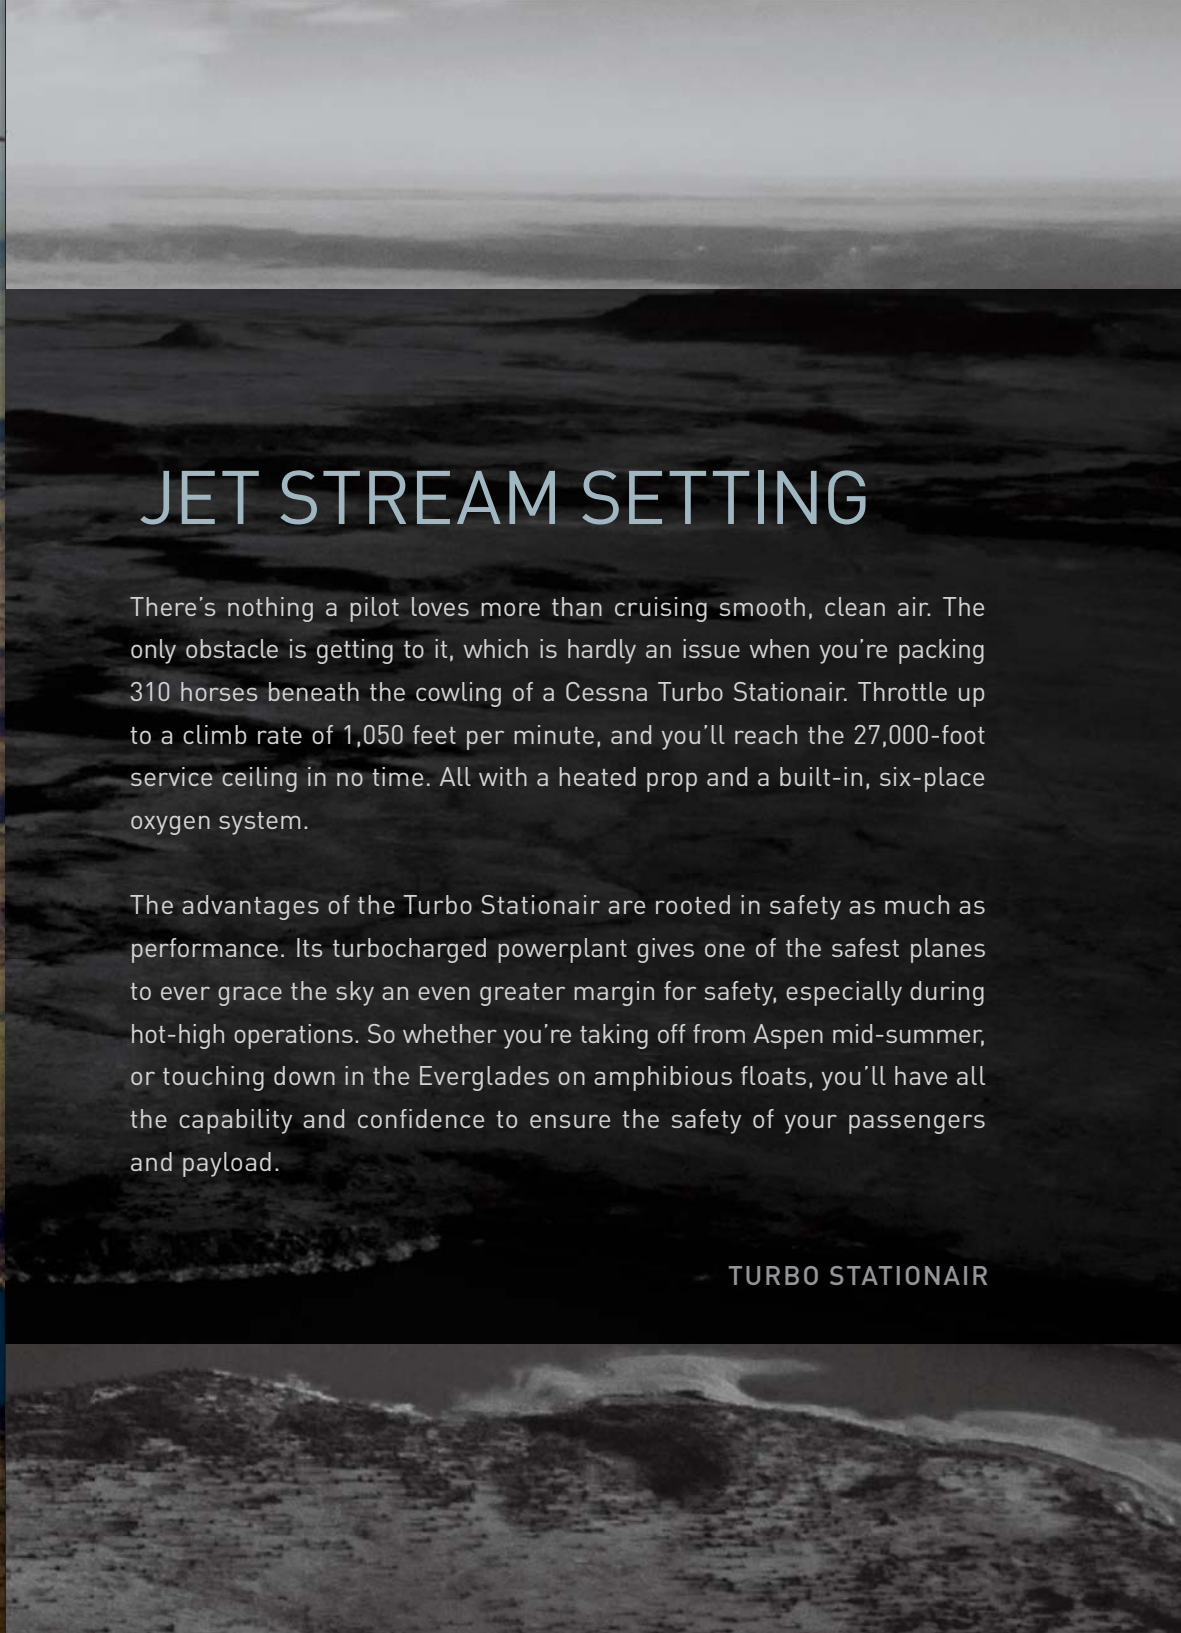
JET STREAM SETTING

There's nothing a pilot loves more than cruising smooth, clean air. The only obstacle is getting to it, which is hardly an issue when you're packing 310 horses beneath the cowling of a Cessna Turbo Stationair. Throttle up to a climb rate of 1,050 feet per minute, and you'll reach the 27,000-foot service ceiling in no time. All with a heated prop and a built-in, six-place oxygen system.

The advantages of the Turbo Stationair are rooted in safety as much as performance. Its turbocharged powerplant gives one of the safest planes to ever grace the sky an even greater margin for safety, especially during hot-high operations. So whether you're taking off from Aspen mid-summer, or touching down in the Everglades on amphibious floats, you'll have all the capability and confidence to ensure the safety of your passengers and payload.

TURBO STATIONAIR